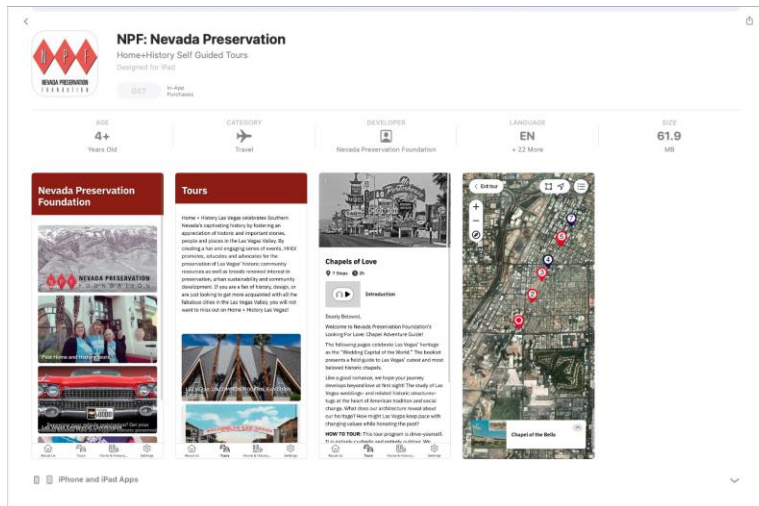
NPF: Nevada Preservation

Home+History Self Guided Tours

Designed for iPad

GET

In-App Purchases

| AGE | CATEGORY | DEVELOPER | LANGUAGE | SIZE |
|---|---|---|---|---|
| 4+ | | | EN | 61.9 |
| Years Old | Travel | Nevada Preservation Foundation | + 22 More | MB |

Nevada Preservation Foundation

NEVADA PRESERVATION FOUNDATION

Past Home and History tours

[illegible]

About Us Tours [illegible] Settings

Tours

Home + History Las Vegas celebrates Southern Nevada's captivating history by fostering an appreciation of historic and important stories, people and places in the Las Vegas Valley. By creating a fun and engaging series of events, HHLV promotes, educates and advocates for the preservation of Las Vegas' historic community resources as well as breeds renewed interest in preservation, urban sustainability and community development. If you are a fan of history, design, or are just looking to get more acquainted with all the fabulous cities in the Las Vegas Valley, you will not want to miss out on Home + History Las Vegas!

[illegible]

About Us Tours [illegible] Settings

Chapels of Love

7 Stops 3h

Introduction

Dearly Beloved,

Welcome to Nevada Preservation Foundation's Looking For Love: Chapel Adventure Guide!

The following pages celebrate Las Vegas' heritage as the "Wedding Capital of the World." The booklet presents a field guide to Las Vegas' cutest and most beloved historic chapels.

Like a good romance, we hope your journey develops beyond love at first sight! The study of Las Vegas weddings- and related historic structures- tugs at the heart of American tradition and social change. What does our architecture reveal about our heritage? How might Las Vegas keep pace with changing values while honoring the past?

HOW TO TOUR: This tour program is drive-yourself. It is entirely curbside and entirely outdoors. We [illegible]

About Us Tours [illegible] Settings

Exit tour

Chapel of the Bells

iPhone and iPad Apps